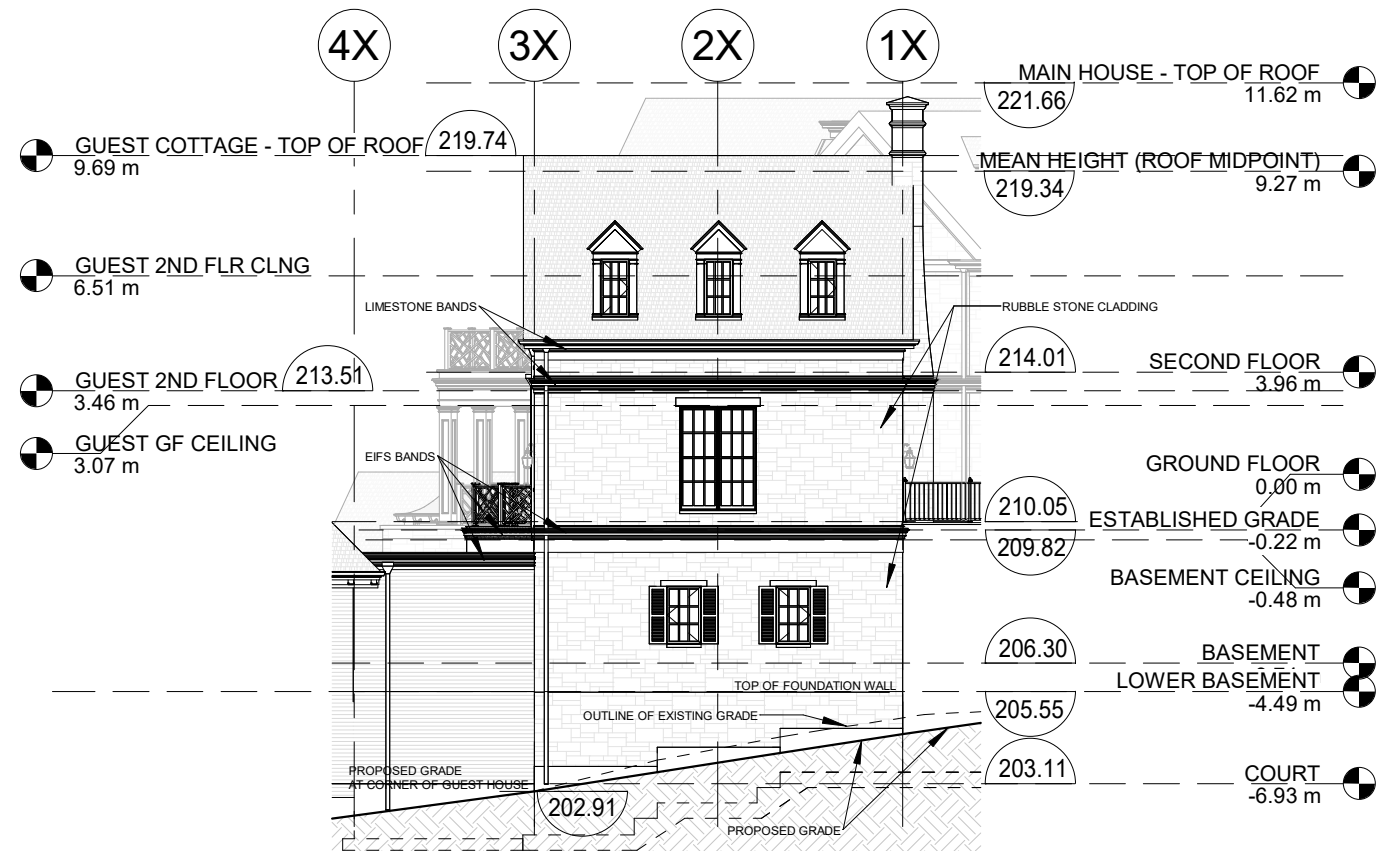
4X
3X
2X
1X

MAIN HOUSE - TOP OF ROOF
221.66
11.62 m

GUEST COTTAGE - TOP OF ROOF
219.74
9.69 m

MEAN HEIGHT (ROOF MIDPOINT)
219.34
9.27 m

GUEST 2ND FLR CLNG
6.51 m

LIMESTONE BANDS

RUBBLE STONE CLADDING

214.01
SECOND FLOOR
3.96 m

GUEST 2ND FLOOR
213.51
3.46 m

GUEST GF CEILING
3.07 m

EIFS BANDS

GROUND FLOOR
0.00 m

210.05
ESTABLISHED GRADE
-0.22 m
209.82

BASEMENT CEILING
-0.48 m

206.30
BASEMENT
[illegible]

TOP OF FOUNDATION WALL

LOWER BASEMENT
-4.49 m
205.55

OUTLINE OF EXISTING GRADE

PROPOSED GRADE
AT CORNER OF GUEST HOUSE

203.11
COURT
-6.93 m

202.91

PROPOSED GRADE